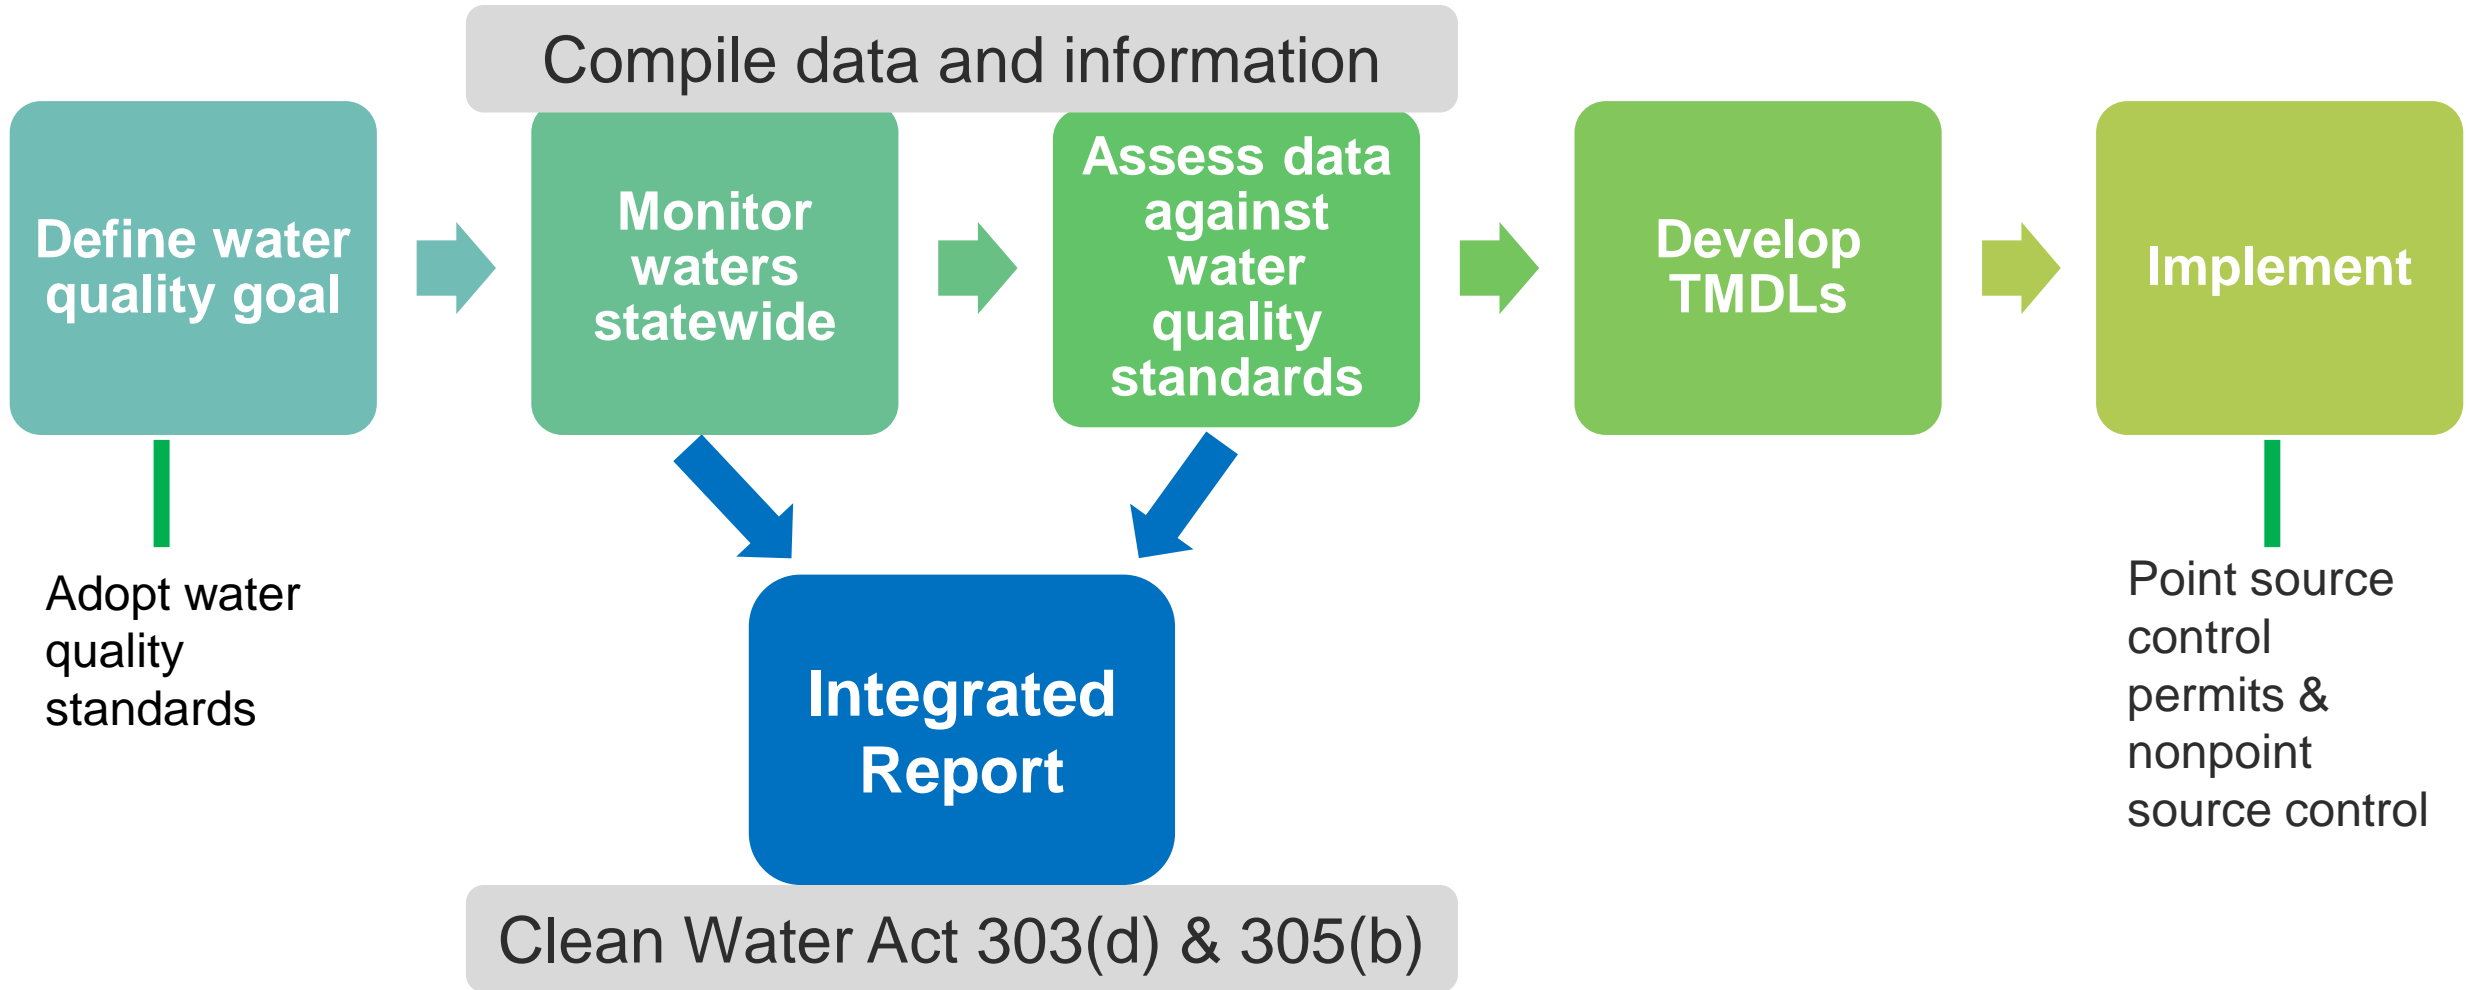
Compile data and information

Define water quality goal

Monitor waters statewide

Assess data against water quality standards

Develop TMDLs

Implement

Adopt water quality standards

Integrated Report

Point source control permits & nonpoint source control

Clean Water Act 303(d) & 305(b)